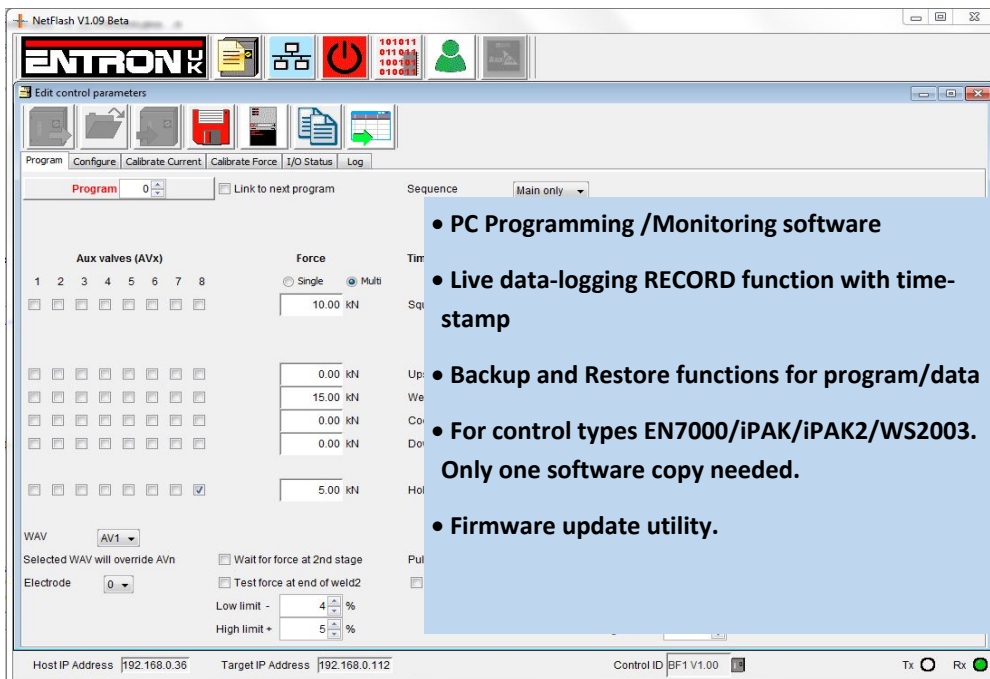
NetFlash V1.09 Beta

ENTRON UK

101011
011011
100101
010011

Edit control parameters

Program | Configure | Calibrate Current | Calibrate Force | I/O Status | Log

Program 0

Link to next program

Sequence Main only

Aux valves (AVx)

Force

Tim

1 2 3 4 5 6 7 8

Single Multi

10.00 kN

Squ

0.00 kN

Ups

15.00 kN

We

0.00 kN

Co

0.00 kN

Do

5.00 kN

Hol

WAV AV1

Selected WAV will override AVn

Electrode 0

Wait for force at 2nd stage

Pul

Test force at end of weld2

Low limit - 4 %

High limit + 5 %

• PC Programming /Monitoring software

• Live data-logging RECORD function with time-stamp

• Backup and Restore functions for program/data

• For control types EN7000/iPAK/iPAK2/WS2003. Only one software copy needed.

• Firmware update utility.

Host IP Address 192.168.0.36

Target IP Address 192.168.0.112

Control ID BF1 V1.00

Tx Rx